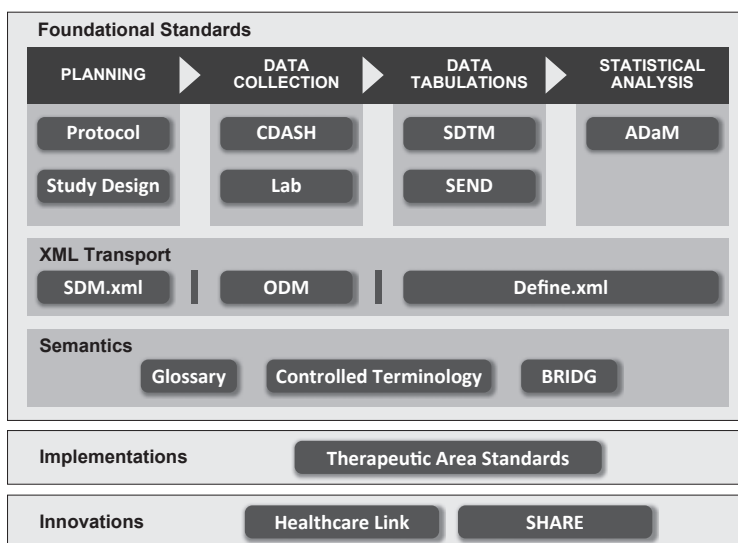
Foundational Standards

PLANNING

DATA COLLECTION

DATA TABULATIONS

STATISTICAL ANALYSIS

Protocol

Study Design

CDASH

Lab

SDTM

SEND

ADaM

XML Transport

SDM.xml

ODM

Define.xml

Semantics

Glossary

Controlled Terminology

BRIDG

Implementations

Therapeutic Area Standards

Innovations

Healthcare Link

SHARE